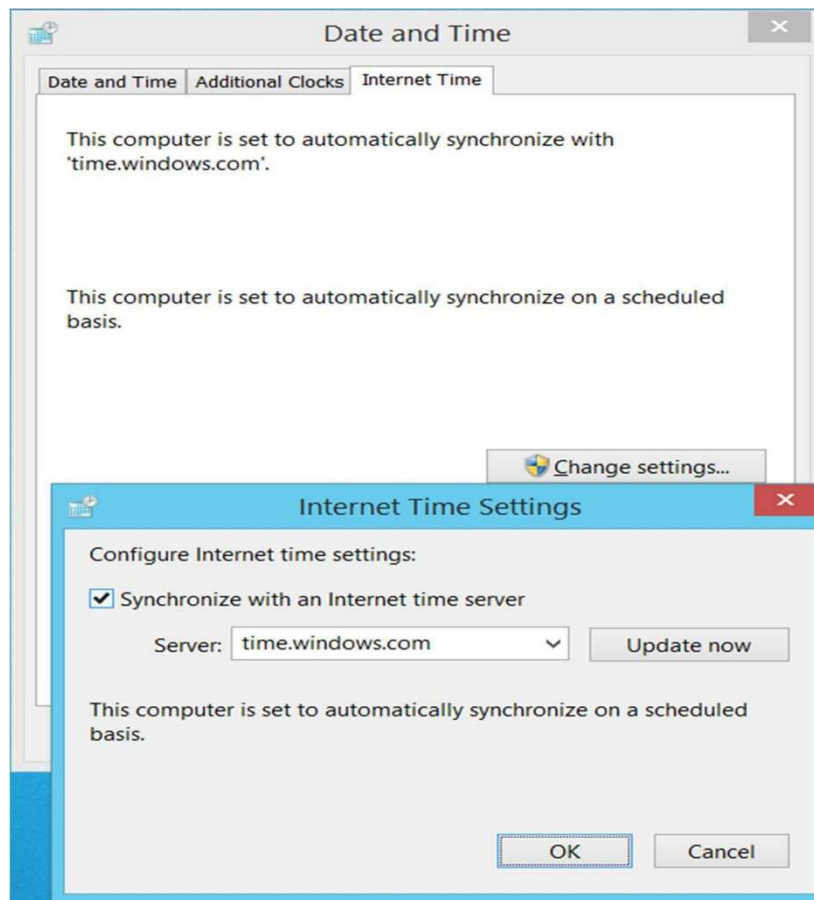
Date and Time

Date and Time | Additional Clocks | Internet Time

This computer is set to automatically synchronize with 'time.windows.com'.

This computer is set to automatically synchronize on a scheduled basis.

Change settings...

Internet Time Settings

Configure Internet time settings:

Synchronize with an Internet time server

Server: time.windows.com

Update now

This computer is set to automatically synchronize on a scheduled basis.

OK

Cancel